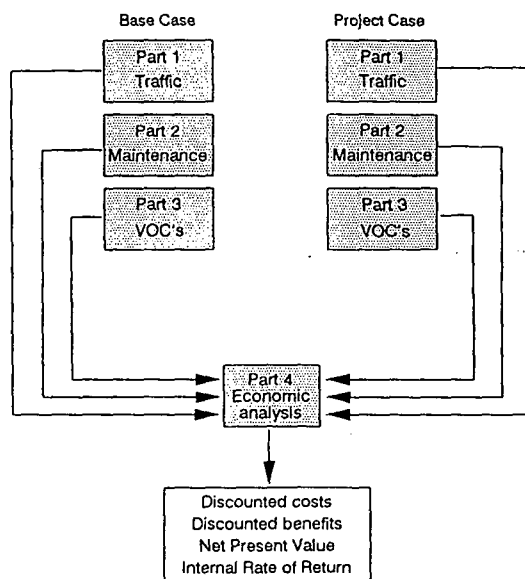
Base Case

Project Case

Part 1
Traffic

Part 1
Traffic

Part 2
Maintenance

Part 2
Maintenance

Part 3
VOC's

Part 3
VOC's

Part 4
Economic
analysis

Discounted costs
Discounted benefits
Net Present Value
Internal Rate of Return